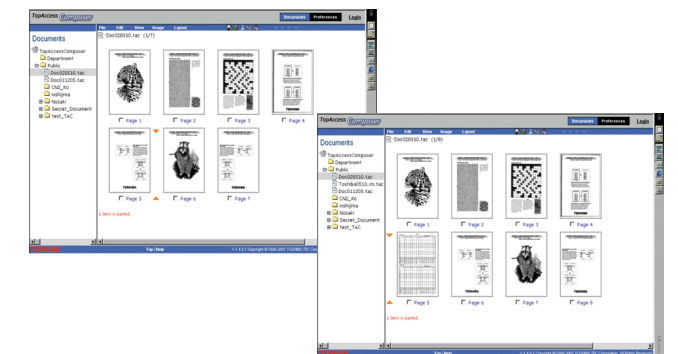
TopAccess Composer
Documents Preferences Login
File Edit View Image Layout
Documents
Doc020510.tac (1/7)
TopAccessComposer
Department
Public
Doc020510.tac
Doc011205.tac
CN2_ito
nishijima
Nosaki
Secret_Document
test_TAC
Page 1
Page 2
Page 3
Page 4
TOSHIBA
Page 5
Page 6
Page 7
1 item is pasted.
Top | Help
V.1.4.0.1 Copyright © 1999-2001 TOSHIBA TEC Cor

TopAccess Composer
Documents Preferences Login
File Edit View Image Layout
Documents
Doc020510.tac (1/8)
TopAccessComposer
Department
Public
Doc020510.tac
Toshiba0510.rit.tac
Doc011205.tac
CN2_ito
nishijima
Nosaki
Secret_Document
test_TAC
Page 1
Page 2
Page 3
Page 4
TOSHIBA
Page 5
Page 6
Page 7
Page 8
1 item is pasted.
Top | Help
V.1.4.0.1 Copyright © 1999-2001 TOSHIBA TEC Corporation. All Rights Reserved.